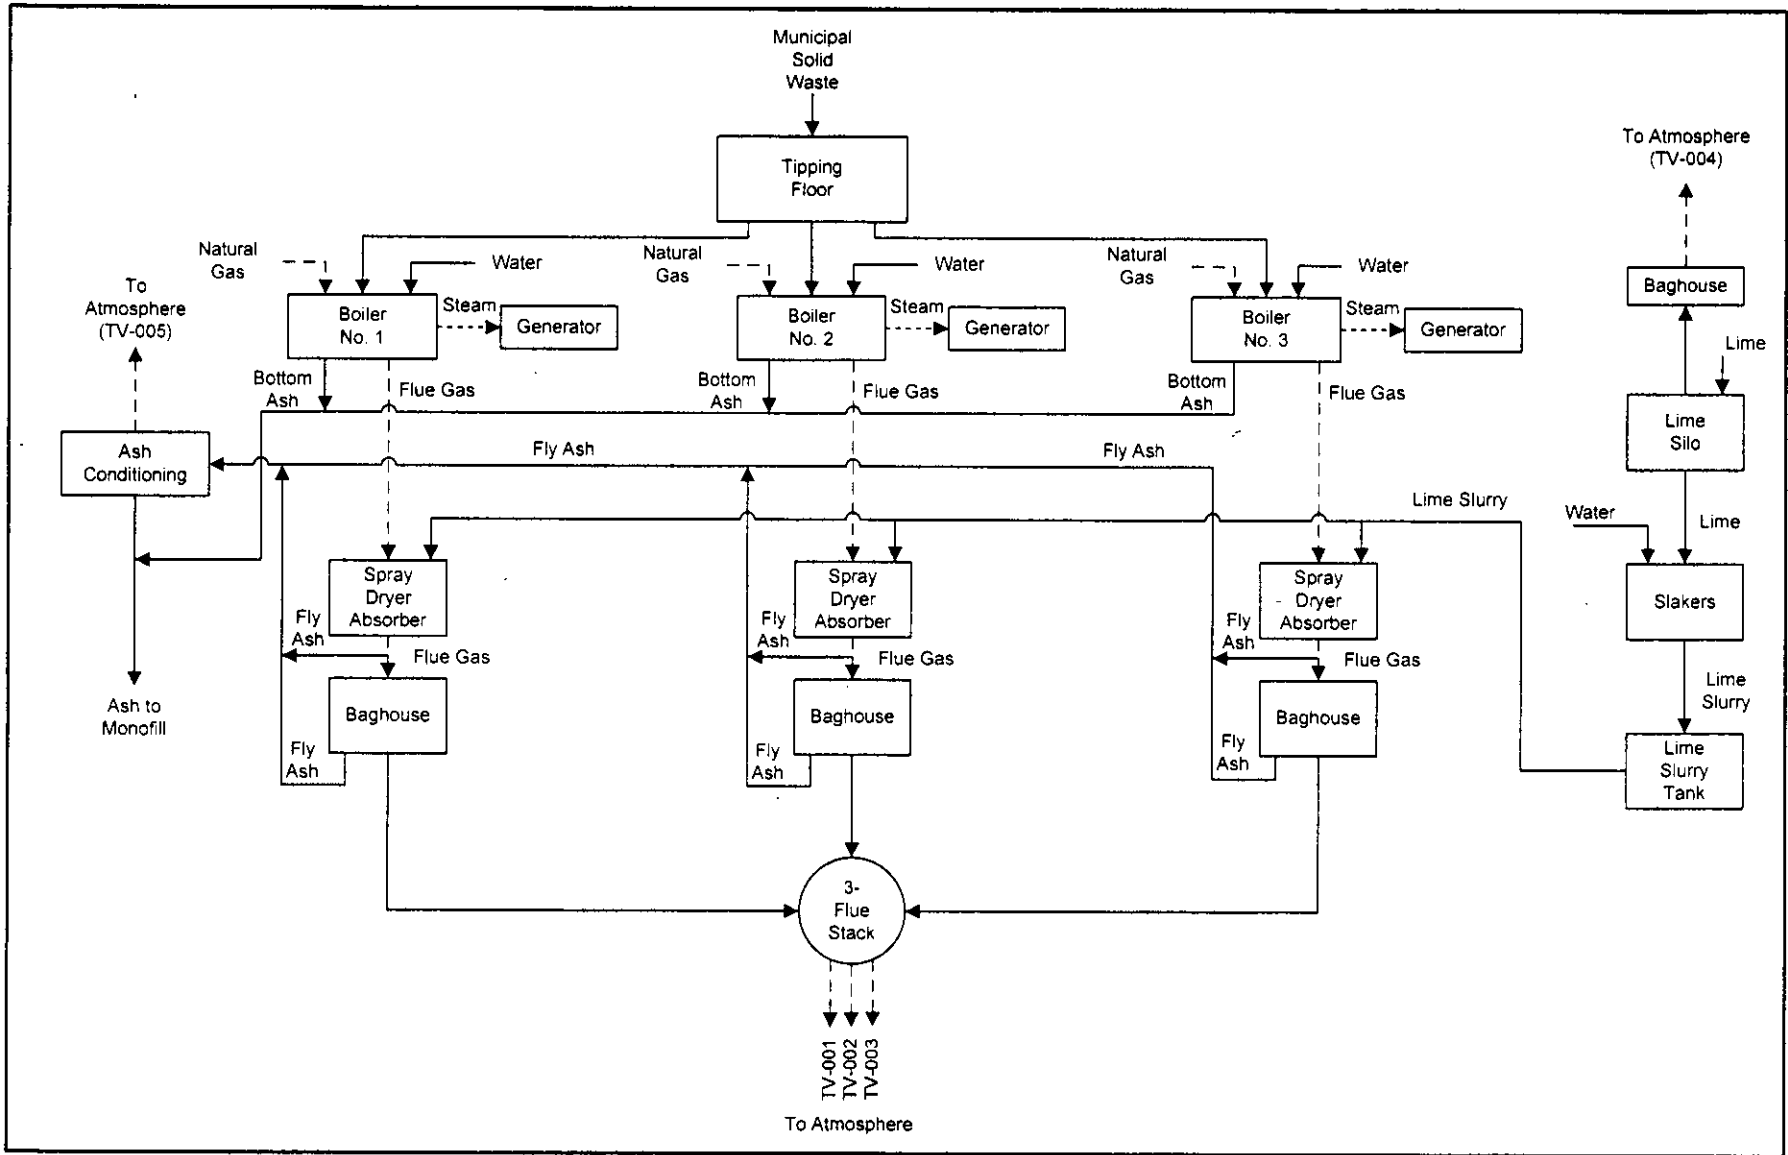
Municipal Solid Waste

Tipping Floor

Natural Gas
Water
Boiler No. 1
Steam
Generator
Bottom Ash
Flue Gas

Natural Gas
Water
Boiler No. 2
Steam
Generator
Bottom Ash
Flue Gas

Natural Gas
Water
Boiler No. 3
Steam
Generator
Bottom Ash
Flue Gas

To Atmosphere (TV-005)
Ash Conditioning
Ash to Monofill

Fly Ash
Fly Ash
Lime Slurry

Spray Dryer Absorber
Fly Ash
Flue Gas
Baghouse
Fly Ash

Spray Dryer Absorber
Fly Ash
Flue Gas
Baghouse
Fly Ash

Spray Dryer Absorber
Fly Ash
Flue Gas
Baghouse
Fly Ash

3-Flue Stack

TV-001
TV-002
TV-003
To Atmosphere

To Atmosphere (TV-004)
Baghouse
Lime
Lime Silo
Lime
Water
Slakers
Lime Slurry
Lime Slurry Tank